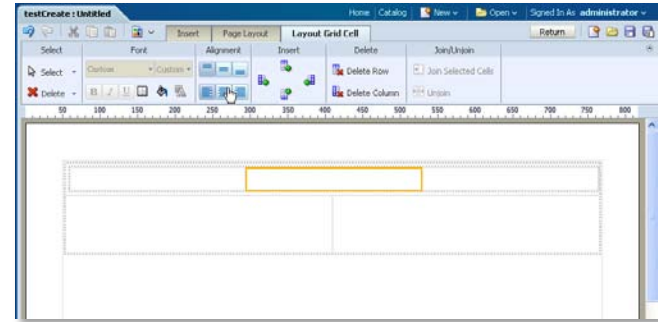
testCreate : Untitled

Home | Catalog | New | Open | Signed In As administrator

Insert | Page Layout | Layout Grid Cell

Return

Select | Font | Alignment | Insert | Delete | Join/Unjoin

Select
Delete

Custom | Custom

B | I | U

Delete Row
Delete Column

Join Selected Cells
Unjoin

50 | 100 | 150 | 200 | 250 | 300 | 350 | 400 | 450 | 500 | 550 | 600 | 650 | 700 | 750 | 800